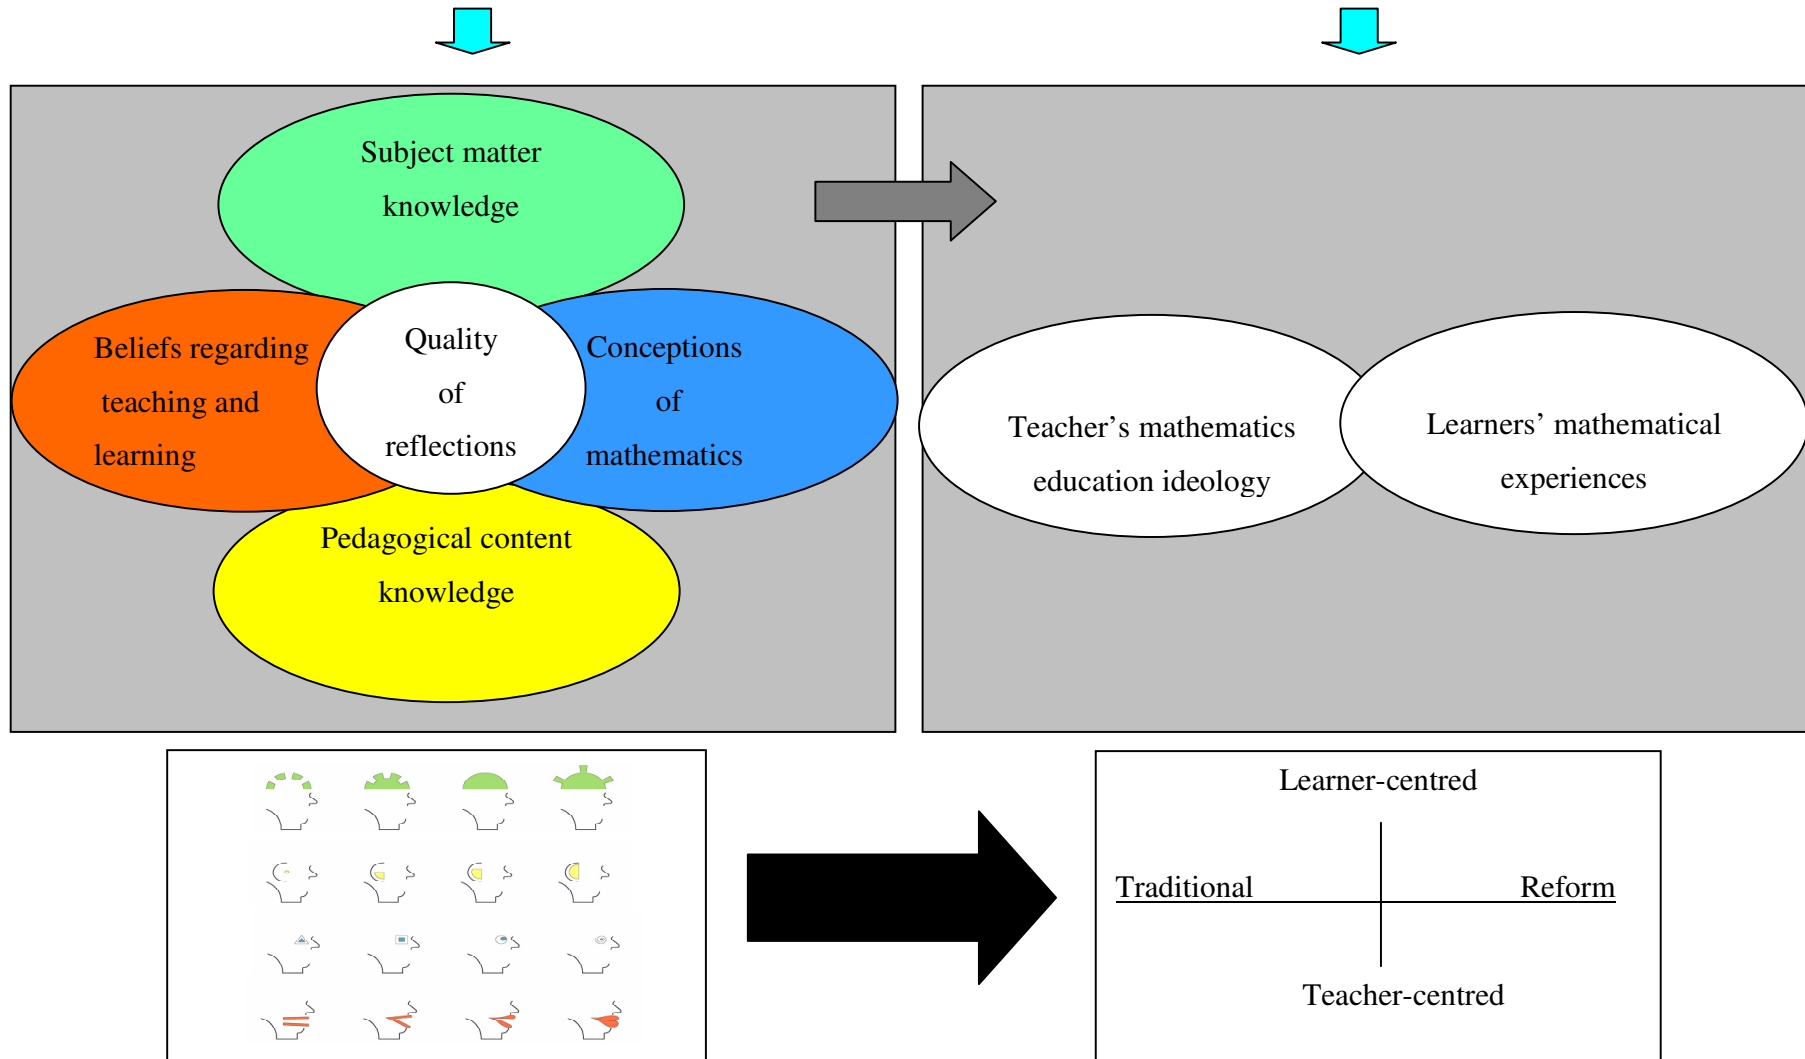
Subject matter knowledge

Beliefs regarding teaching and learning

Quality of reflections

Conceptions of mathematics

Pedagogical content knowledge

Teacher's mathematics education ideology

Learners' mathematical experiences

Learner-centred

Traditional

Reform

Teacher-centred